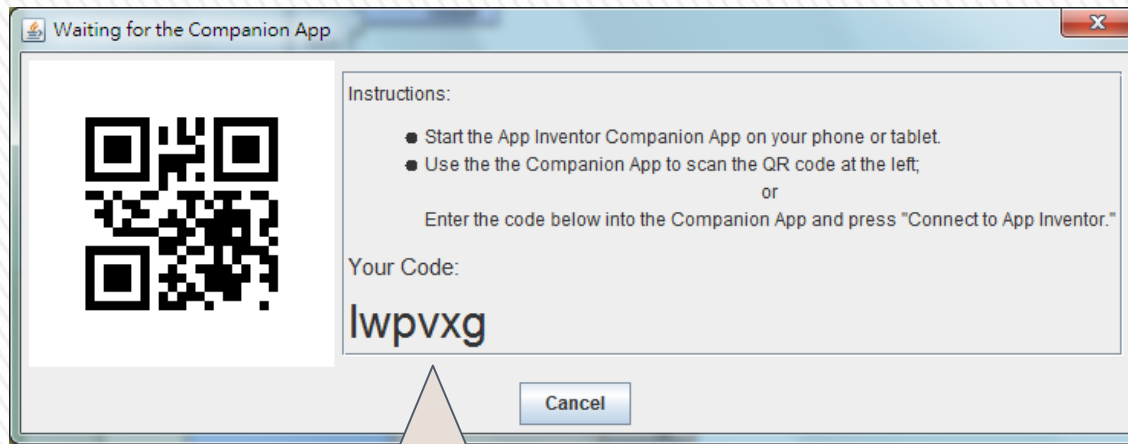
Waiting for the Companion App

Instructions:

- Start the App Inventor Companion App on your phone or tablet.
- Use the the Companion App to scan the QR code at the left;

or

Enter the code below into the Companion App and press "Connect to App Inventor."

Your Code:

lwpvxg

Cancel